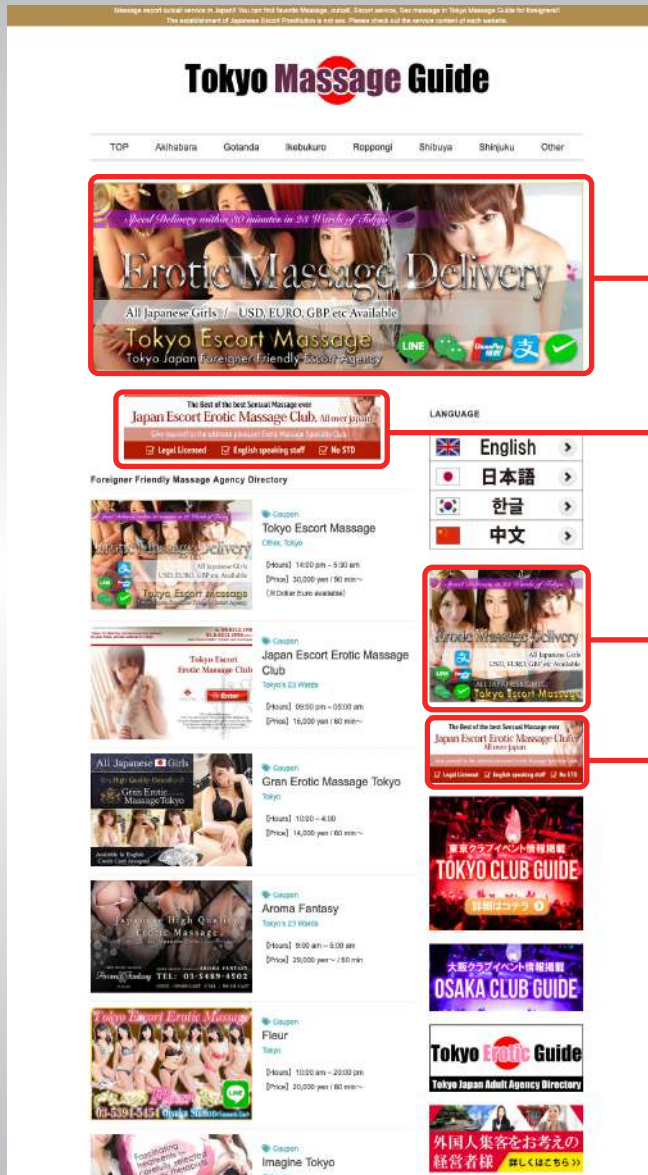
Massage escort outcall service in Japan! You can find favorite Massage, outcall, Escort service, Sex massage in Tokyo Massage Guide for foreigner!!
The establishment of Japanese Escort Prostitution is not sex. Please check out the service content of each website.

Tokyo Massage Guide

TOP Akihabara Gotanda Ikebukuro Roppongi Shibuya Shinjuku Other

Speed Delivery within 30 minutes in 23 Wards of Tokyo
Erotic Massage Delivery
All Japanese Girls / USD, EURO, GBP etc Available
Tokyo Escort Massage
Tokyo Japan Foreigner Friendly Escort Agency
LINE

The Best of the best Sensual Massage ever
Japan Escort Erotic Massage Club, All over japan!
Legal Licensed English speaking staff No STD

LANGUAGE
English
日本語
한글
中文

Foreigner Friendly Massage Agency Directory

Coupon
Tokyo Escort Massage
Other, Tokyo
[Hours] 14:00 pm – 5:30 am
[Price] 30,000 yen / 90 min～
(※Dollar Euro available)

Coupon
Japan Escort Erotic Massage Club
Tokyo's 23 Wards
[Hours] 09:00 pm – 05:00 am
[Price] 16,000 yen / 60 min～

Coupon
Gran Erotic Massage Tokyo
Tokyo
[Hours] 10:00 – 4:00
[Price] 14,000 yen / 60 min～

Coupon
Aroma Fantasy
Tokyo's 23 Wards
[Hours] 9:00 am – 5:00 am
[Price] 29,000 yen～ / 60 min

Coupon
Fleur
Tokyo
[Hours] 10:00 am – 20:00 pm
[Price] 20,000 yen / 60 min～

Coupon
Imagine Tokyo

Erotic Massage Delivery
Tokyo Escort Massage

Japan Escort Erotic Massage Club

東京クラブイベント情報掲載
TOKYO CLUB GUIDE
詳細はコチラ

大阪クラブイベント情報掲載
OSAKA CLUB GUIDE

Tokyo Erotic Guide
Tokyo Japan Adult Agency Directory

外国人集客をお考えの経営者様
詳しくはこちら